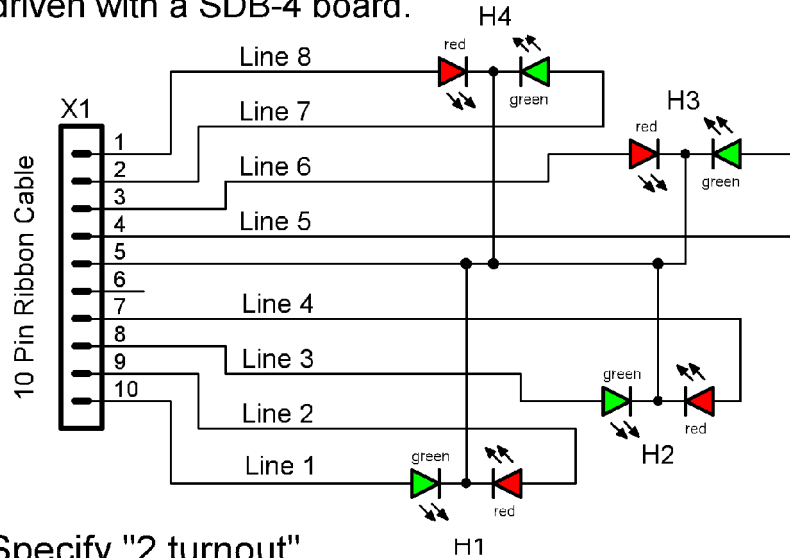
driven with a SDB-4 board.

H4
red
green
Line 8
X1
Line 7
H3
red
green
1
2
Line 6
3
4
Line 5
5
6
7
Line 4
8
Line 3
9
green
red
10
Line 2
H2
Line 1
green
red
10 Pin Ribbon Cable

Specify "2 turnout"
H1